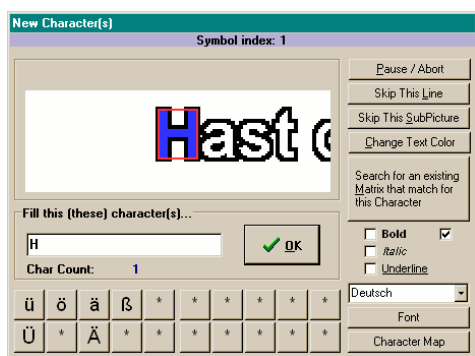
New Character(s)

Symbol index: 1

Hast (

Pause / Abort

Skip This Line

Skip This SubPicture

Change Text Color

Search for an existing Matrix that match for this Character

Fill this (these) character(s)...

H

OK

Char Count: 1

Bold

Italic

Underline

ü ö ä ß * * * * * *

Ü * Ä * * * * * * *

Deutsch

Font

Character Map